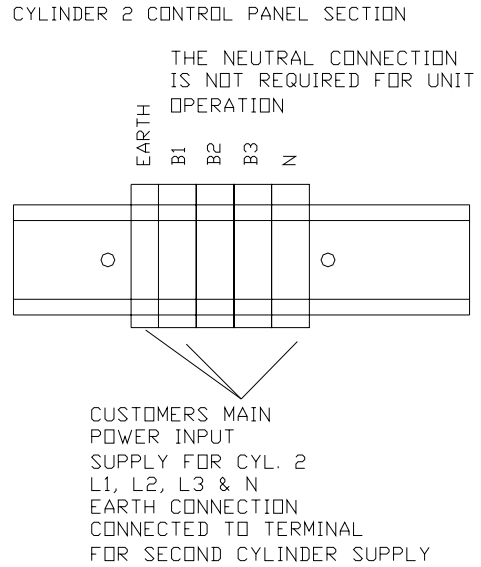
CYLINDER 2 CONTROL PANEL SECTION

THE NEUTRAL CONNECTION IS NOT REQUIRED FOR UNIT OPERATION

EARTH
B1
B2
B3
N

CUSTOMERS MAIN POWER INPUT SUPPLY FOR CYL. 2 L1, L2, L3 & N EARTH CONNECTION CONNECTED TO TERMINAL FOR SECOND CYLINDER SUPPLY